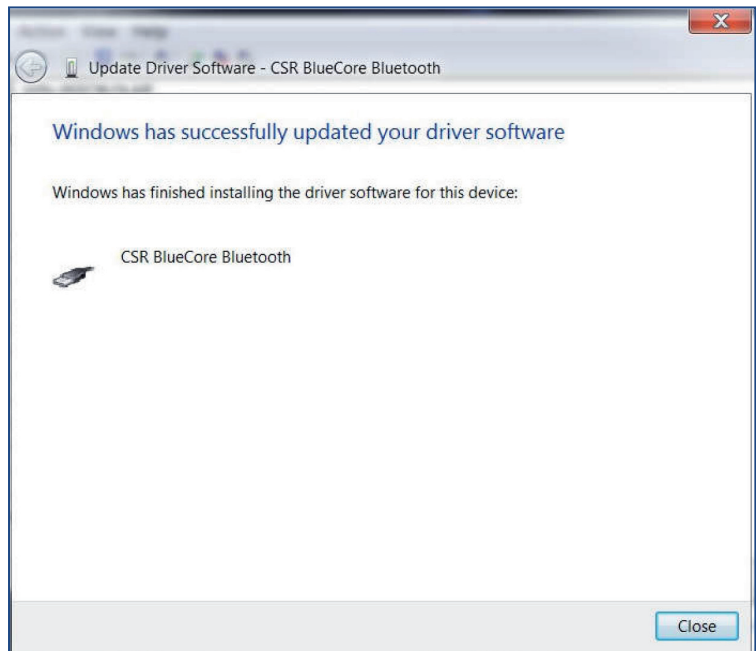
Update Driver Software - CSR BlueCore Bluetooth

Windows has successfully updated your driver software

Windows has finished installing the driver software for this device:

CSR BlueCore Bluetooth

Close